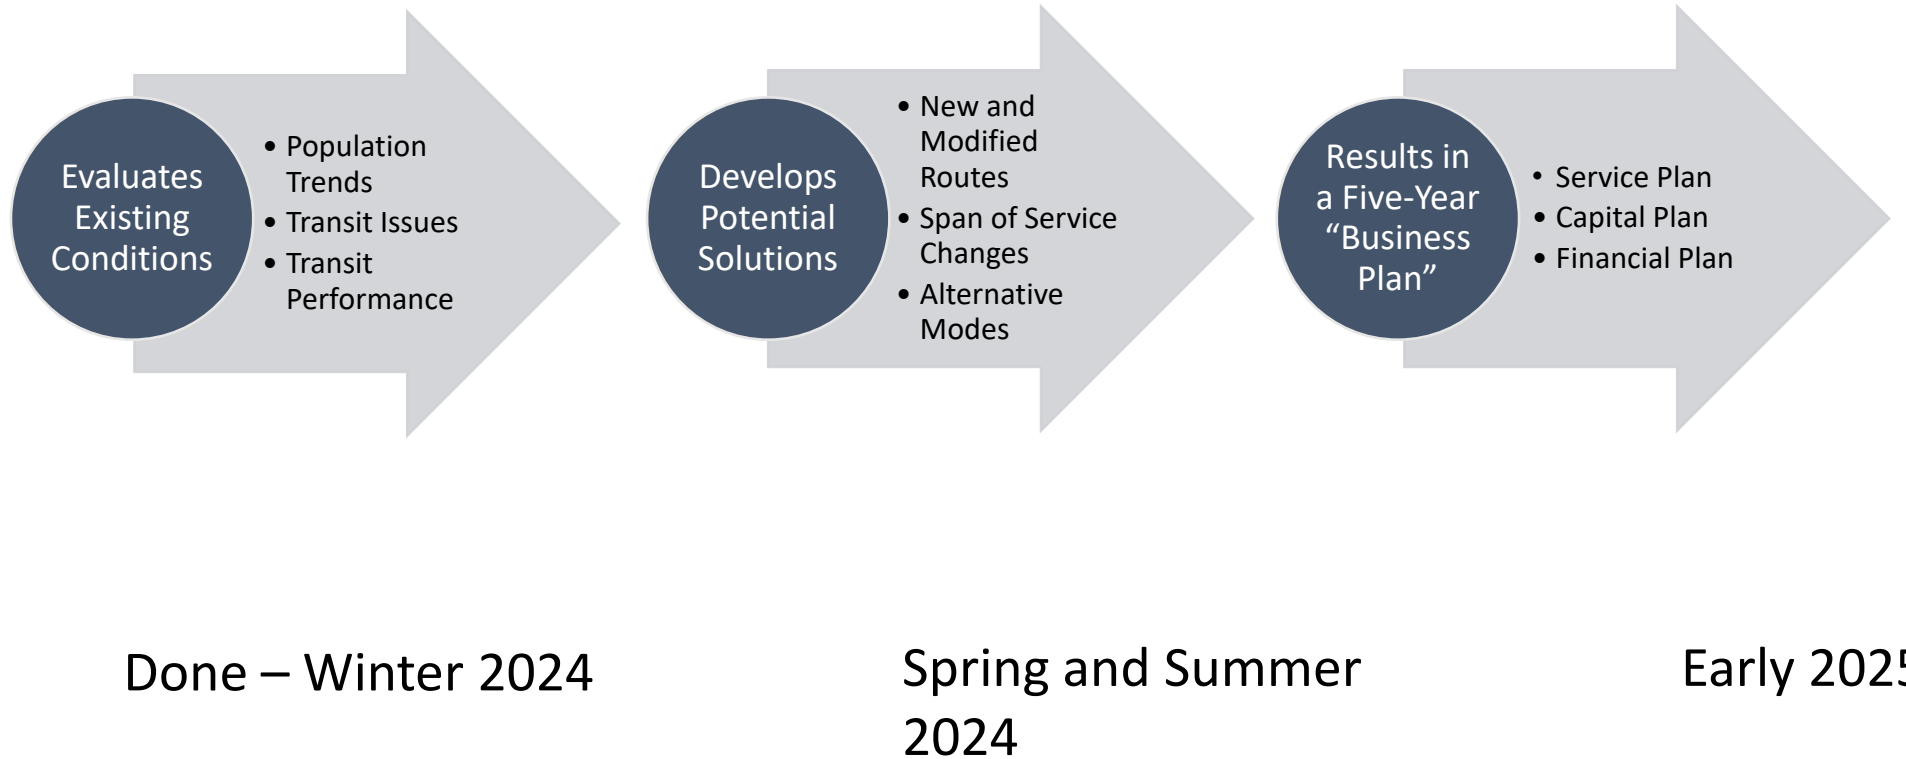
Evaluates Existing Conditions

• Population Trends
• Transit Issues
• Transit Performance

Develops Potential Solutions

• New and Modified Routes
• Span of Service Changes
• Alternative Modes

Results in a Five-Year “Business Plan”

• Service Plan
• Capital Plan
• Financial Plan

Done – Winter 2024

Spring and Summer 2024

Early 202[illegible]